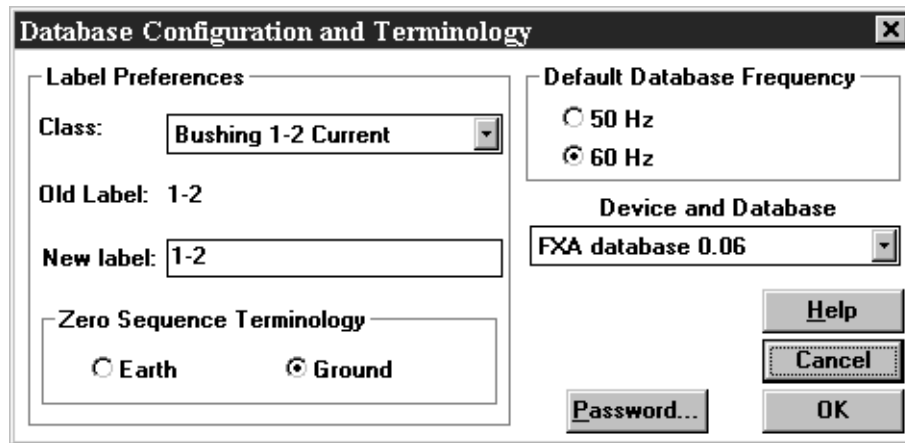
Database Configuration and Terminology

×

Label Preferences

Class: Bushing 1-2 Current

Old Label: 1-2

New label: 1-2

Zero Sequence Terminology

Earth

Ground

Default Database Frequency

50 Hz

60 Hz

Device and Database

FXA database 0.06

Help

Cancel

Password...

OK